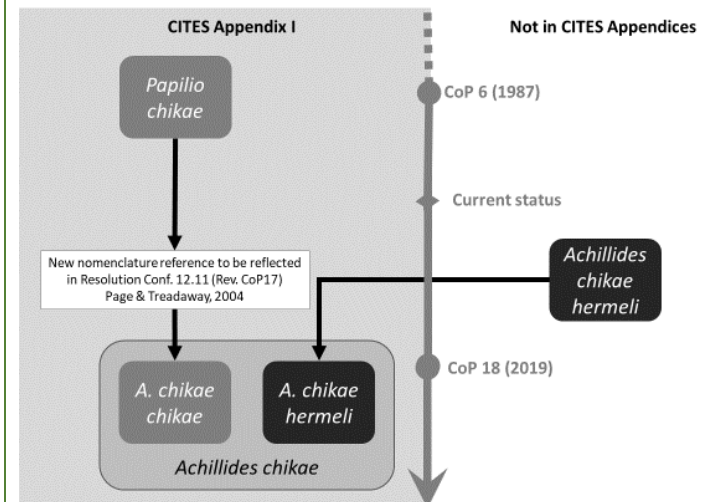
CITES Appendix I

Not in CITES Appendices

Papilio chikae

CoP 6 (1987)

Current status

New nomenclature reference to be reflected in Resolution Conf. 12.11 (Rev. CoP17) Page & Treadaway, 2004

Achillides chikae hermeli

CoP 18 (2019)

A. chikae chikae

A. chikae hermeli

Achillides chikae